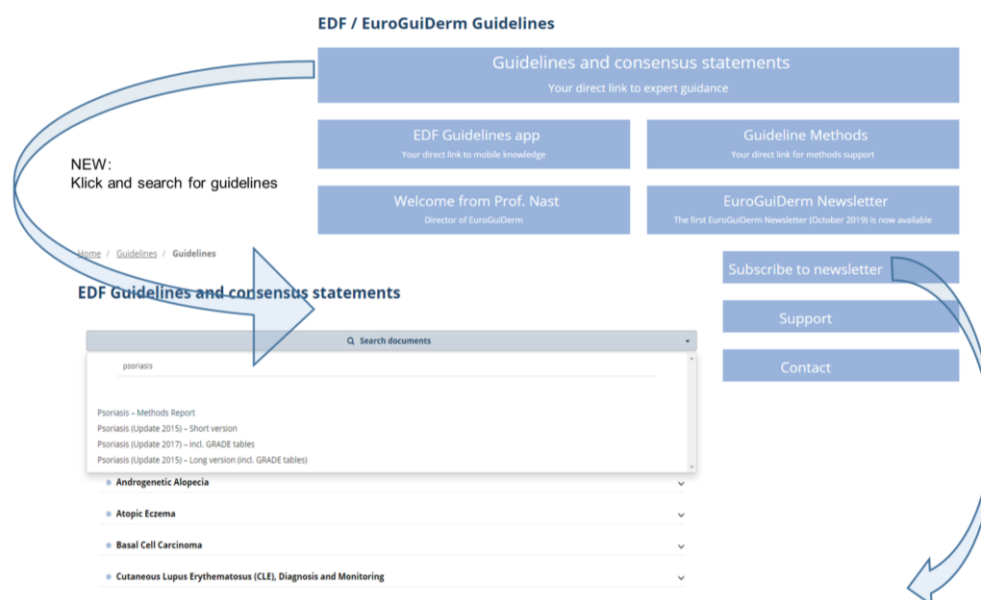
EDF / EuroGuiDerm Guidelines

Guidelines and consensus statements
Your direct link to expert guidance

EDF Guidelines app
Your direct link to mobile knowledge

Guideline Methods
Your direct link for methods support

NEW:
Klick and search for guidelines

Welcome from Prof. Nast
Director of EuroGuiDerm

EuroGuiDerm Newsletter
The first EuroGuiDerm Newsletter (October 2019) is now available

Home / Guidelines / Guidelines

Subscribe to newsletter

EDF Guidelines and consensus statements

Support

Search documents

psoriasis

Contact

Psoriasis – Methods Report
Psoriasis (Update 2015) – Short version
Psoriasis (Update 2017) – incl. GRADE tables
Psoriasis (Update 2015) – Long version (incl. GRADE tables)

Androgenetic Alopecia

Atopic Eczema

Basal Cell Carcinoma

Cutaneous Lupus Erythematosus (CLE), Diagnosis and Monitoring